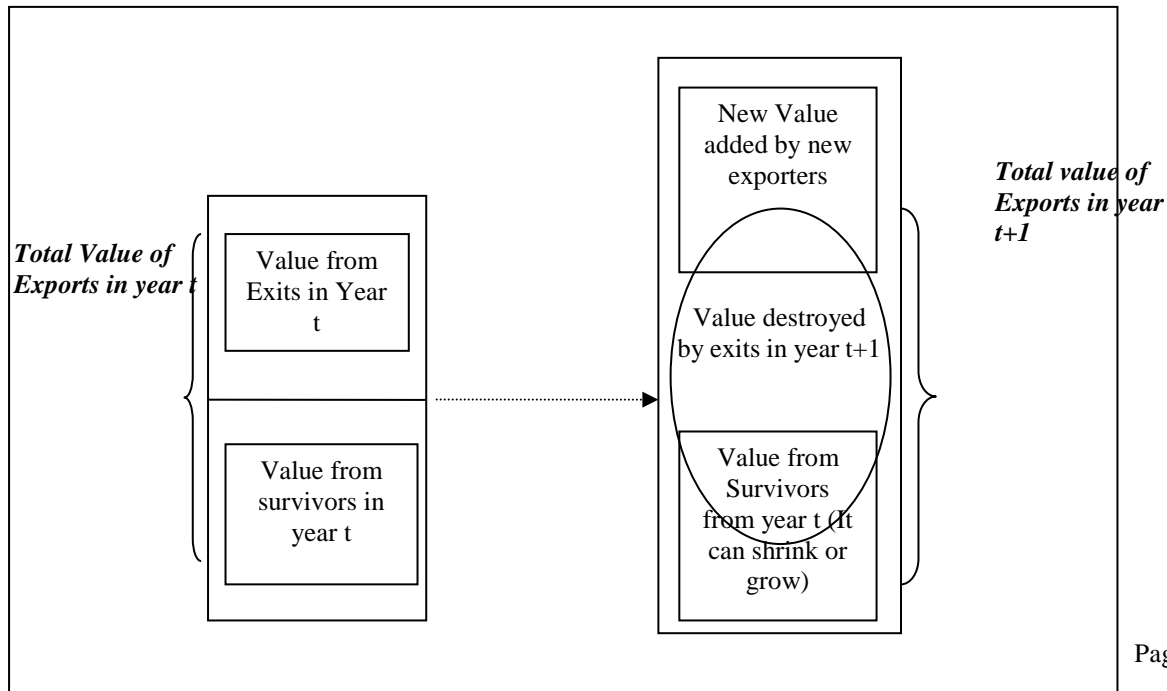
Total Value of Exports in year t

Value from Exits in Year t

Value from survivors in year t

New Value added by new exporters

Value destroyed by exits in year t+1

Value from Survivors from year t (It can shrink or grow)

Total value of Exports in year t+1

Pag